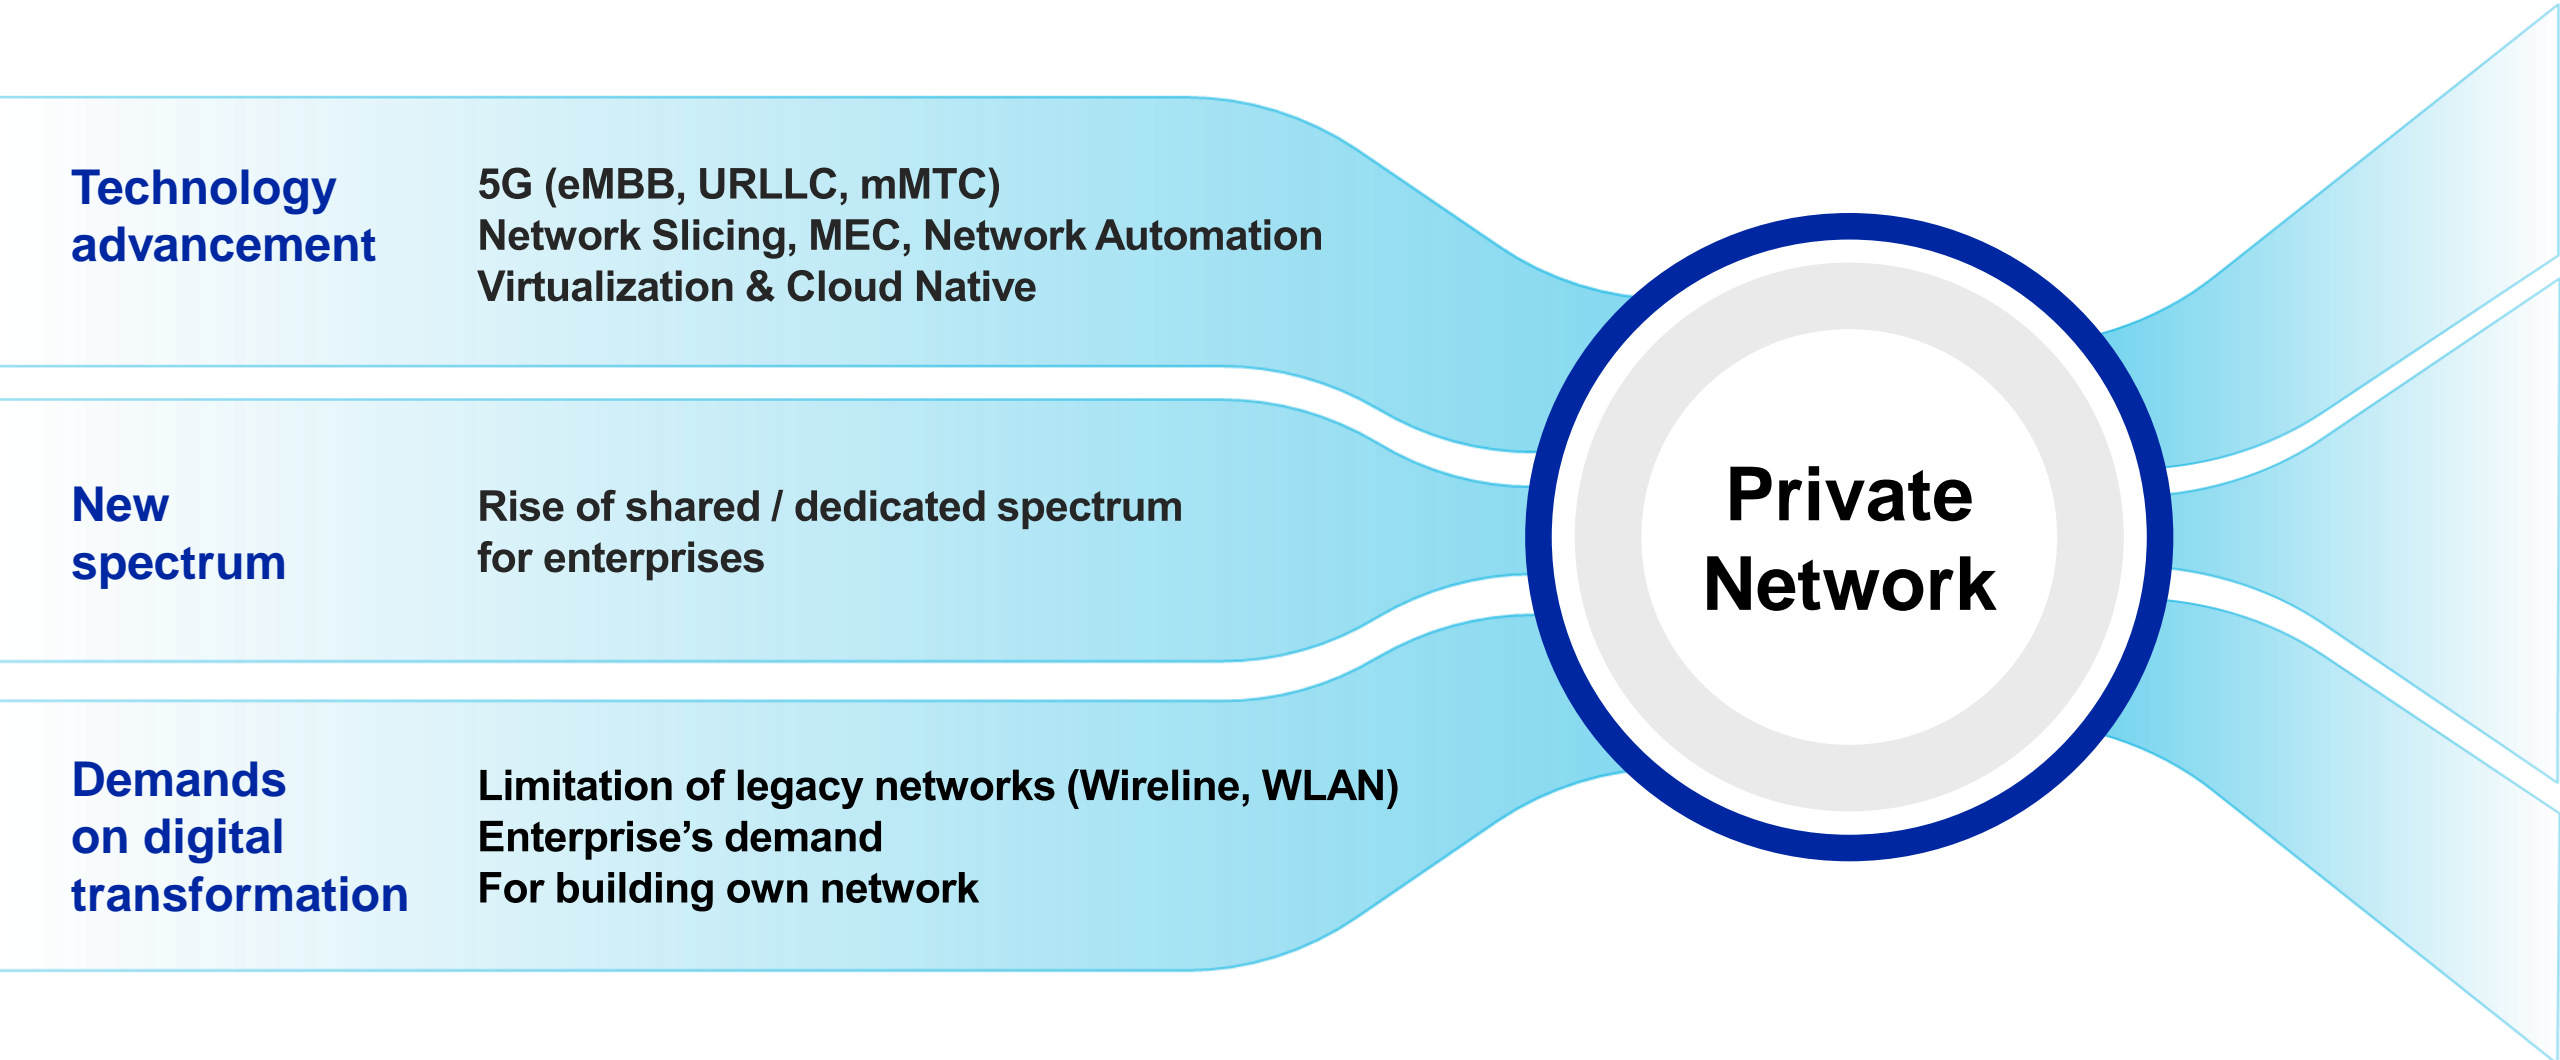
Technology advancement

5G (eMBB, URLLC, mMTC)
Network Slicing, MEC, Network Automation
Virtualization & Cloud Native

New spectrum

Rise of shared / dedicated spectrum for enterprises

Demands on digital transformation

Limitation of legacy networks (Wireline, WLAN)
Enterprise's demand
For building own network

Private Network